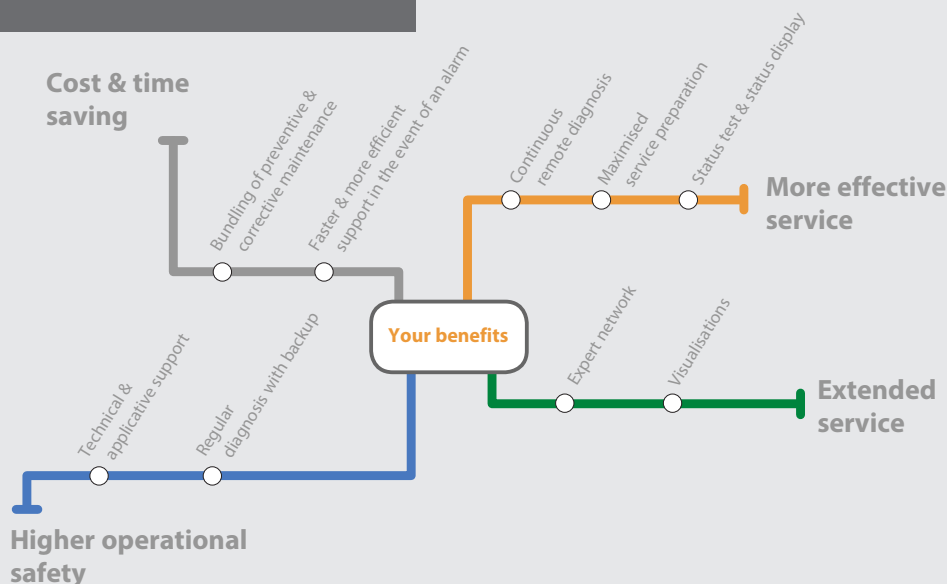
Cost & time saving

Bundling of preventive & corrective maintenance

Faster & more efficient support in the event of an alarm

Continuous remote diagnosis

Maximised service preparation

Status test & status display

More effective service

Your benefits

Technical & applicative support

Regular diagnosis with backup

Expert network

Visualisations

Extended service

Higher operational safety